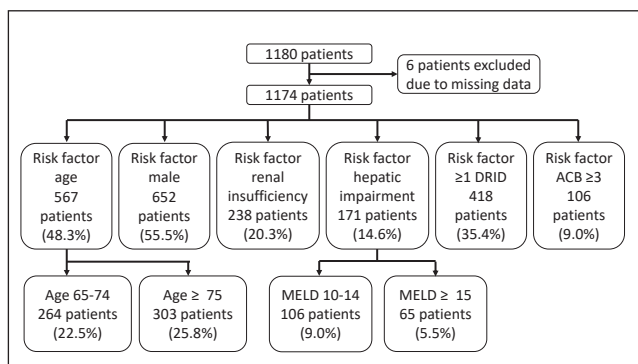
1180 patients

6 patients excluded due to missing data

1174 patients

Risk factor age 567 patients (48.3%)

Risk factor male 652 patients (55.5%)

Risk factor renal insufficiency 238 patients (20.3%)

Risk factor hepatic impairment 171 patients (14.6%)

Risk factor ≥1 DRID 418 patients (35.4%)

Risk factor ACB ≥3 106 patients (9.0%)

Age 65-74 264 patients (22.5%)

Age ≥ 75 303 patients (25.8%)

MELD 10-14 106 patients (9.0%)

MELD ≥ 15 65 patients (5.5%)